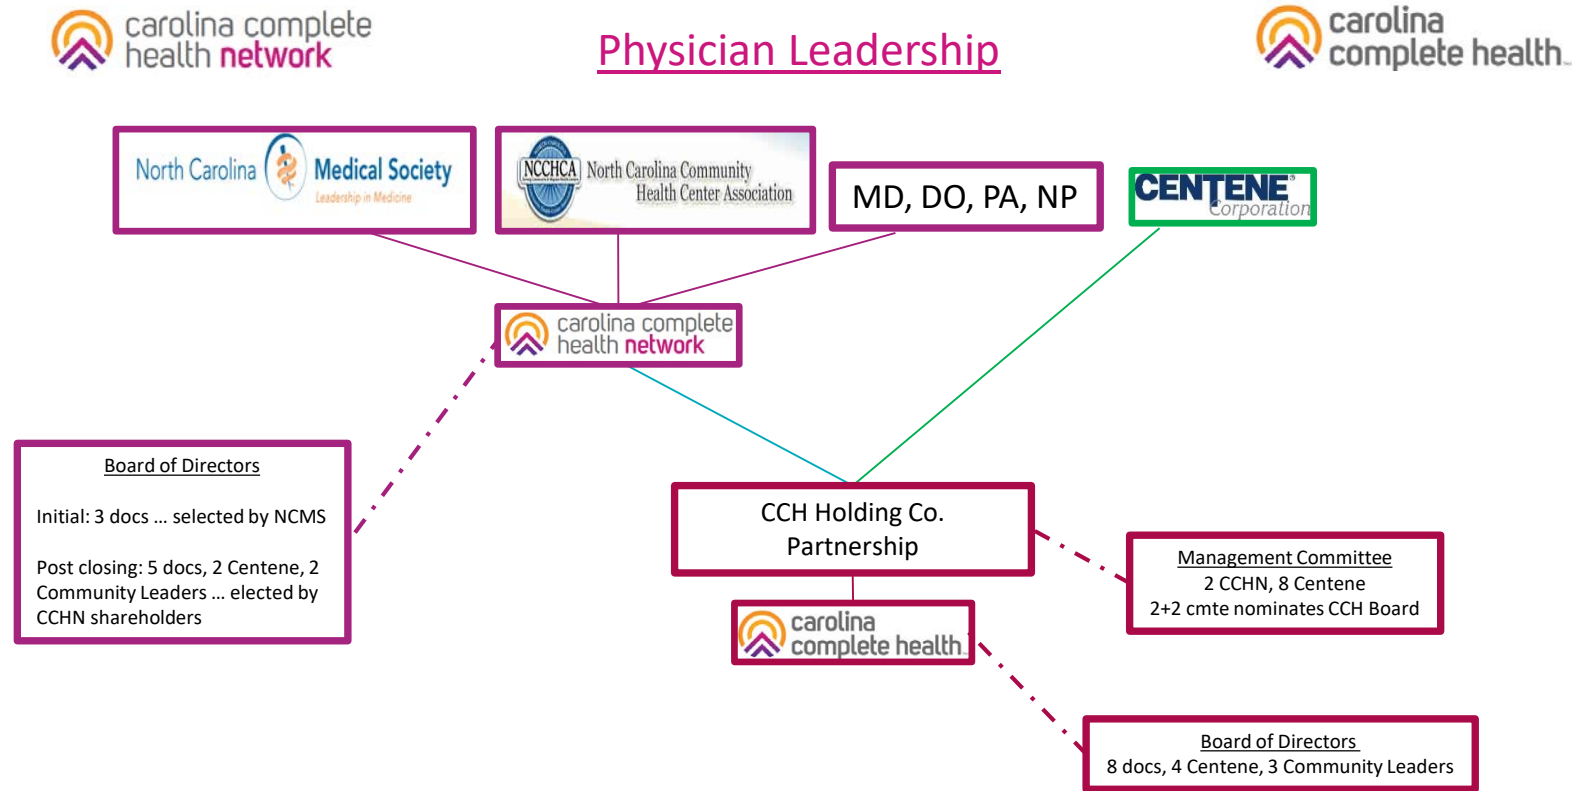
carolina complete health network

Physician Leadership

carolina complete health

North Carolina Medical Society
Leadership in Medicine

NCCHCA North Carolina Community Health Center Association

MD, DO, PA, NP

CENTENE Corporation

carolina complete health network

Board of Directors

Initial: 3 docs … selected by NCMS

Post closing: 5 docs, 2 Centene, 2 Community Leaders … elected by CCHN shareholders

CCH Holding Co. Partnership

Management Committee
2 CCHN, 8 Centene
2+2 cmte nominates CCH Board

carolina complete health

Board of Directors
8 docs, 4 Centene, 3 Community Leaders